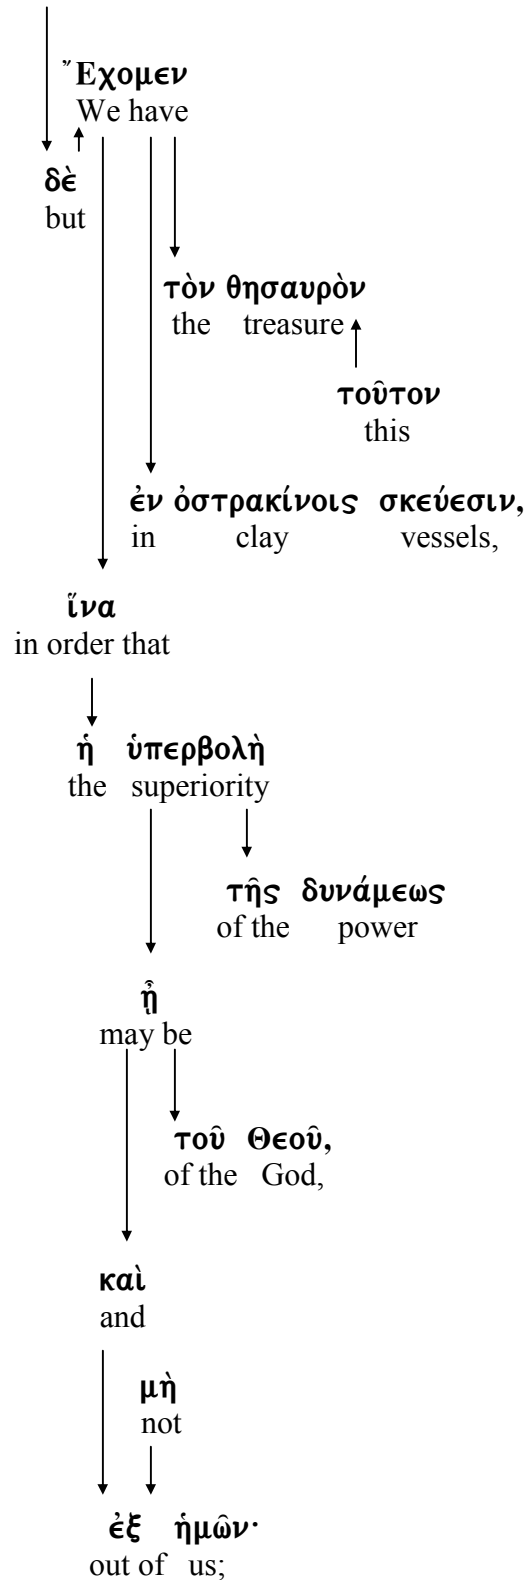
῎Εχομεν
We have

δὲ
but

τὸν θησαυρὸν
the treasure

τοῦτον
this

ἐν ὀστρακίνοις σκεύεσιν,
in clay vessels,

ἵνα
in order that

ἡ ὑπερβολὴ
the superiority

τῆς δυνάμεως
of the power

ᾖ
may be

τοῦ Θεοῦ,
of the God,

καὶ
and

μὴ
not

ἐξ ἡμῶν·
out of us;